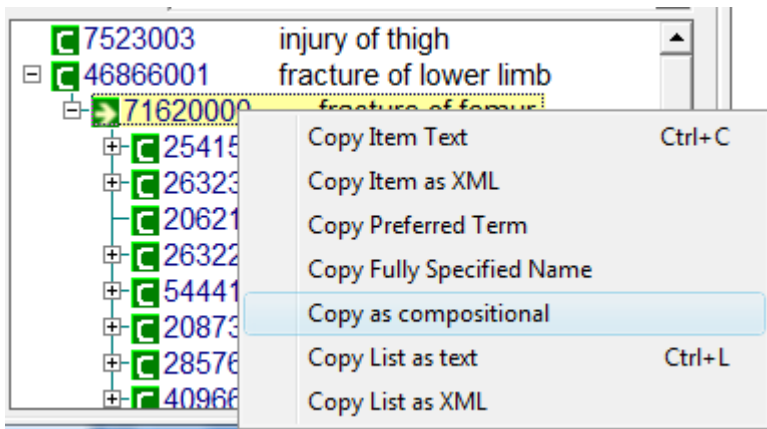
C 7523003 injury of thigh
C 46866001 fracture of lower limb
71620000 fracture of femur
C 25415
C 26323
C 20621
C 26322
C 54441
C 20873
C 28576
C 40966

Copy Item Text Ctrl+C
Copy Item as XML
Copy Preferred Term
Copy Fully Specified Name
Copy as compositional
Copy List as text Ctrl+L
Copy List as XML